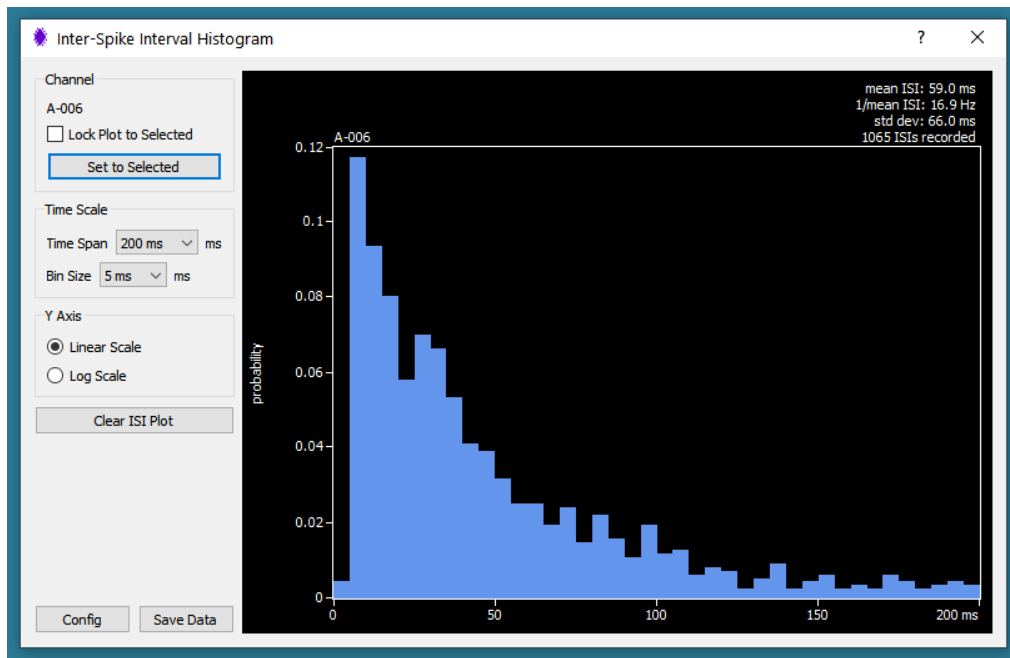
Inter-Spike Interval Histogram ? ×

Channel
A-006
Lock Plot to Selected
Set to Selected

Time Scale
Time Span 200 ms ms
Bin Size 5 ms ms

Y Axis
Linear Scale
Log Scale

Clear ISI Plot

Config Save Data

mean ISI: 59.0 ms
1/mean ISI: 16.9 Hz
std dev: 66.0 ms
1065 ISIs recorded

A-006
probability
0.12
0.1
0.08
0.06
0.04
0.02
0
0 50 100 150 200 ms